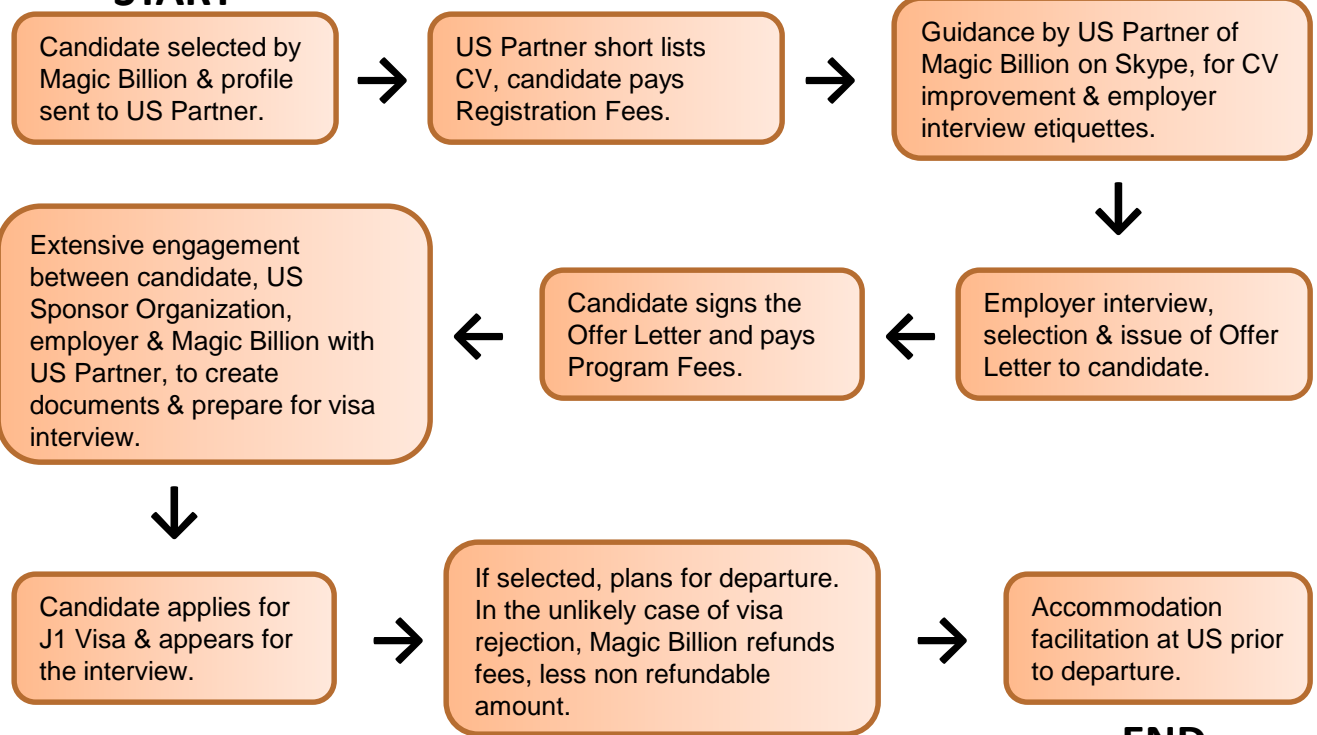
START

Candidate selected by Magic Billion & profile sent to US Partner.

US Partner short lists CV, candidate pays Registration Fees.

Guidance by US Partner of Magic Billion on Skype, for CV improvement & employer interview etiquettes.

Employer interview, selection & issue of Offer Letter to candidate.

Candidate signs the Offer Letter and pays Program Fees.

Extensive engagement between candidate, US Sponsor Organization, employer & Magic Billion with US Partner, to create documents & prepare for visa interview.

Candidate applies for J1 Visa & appears for the interview.

If selected, plans for departure. In the unlikely case of visa rejection, Magic Billion refunds fees, less non refundable amount.

Accommodation facilitation at US prior to departure.

END